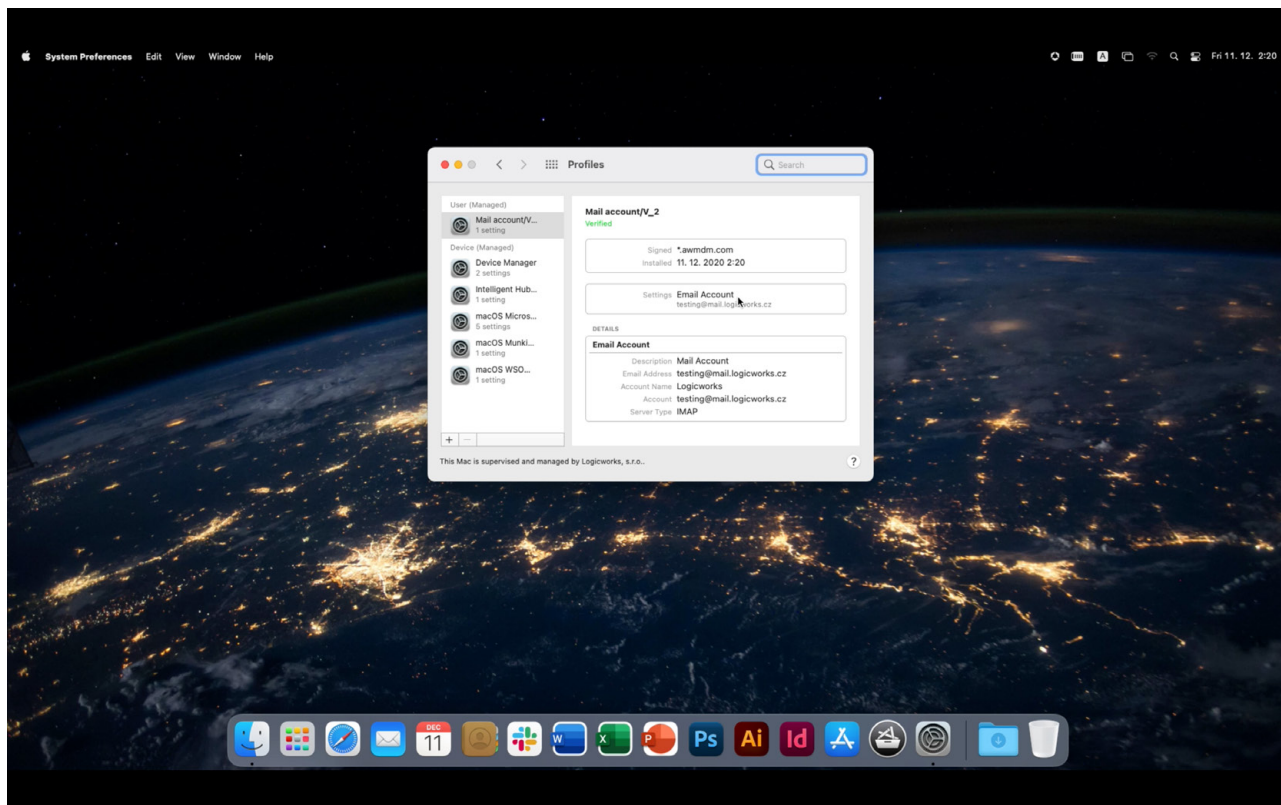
System Preferences Edit View Window Help

Fri 11. 12. 2:20

Profiles

Search

User (Managed)
Mail account/V...
1 setting
Device (Managed)
Device Manager
2 settings
Intelligent Hub...
1 setting
macOS Micros...
5 settings
macOS Munki...
1 setting
macOS WSO...
1 setting

+ −

Mail account/V_2
Verified

Signed *.awmdm.com
Installed 11. 12. 2020 2:20

Settings Email Account
testing@mail.logicworks.cz

DETAILS

Email Account

Description Mail Account
Email Address testing@mail.logicworks.cz
Account Name Logicworks
Account testing@mail.logicworks.cz
Server Type IMAP

This Mac is supervised and managed by Logicworks, s.r.o..

?

DEC
11

Ps Ai Id